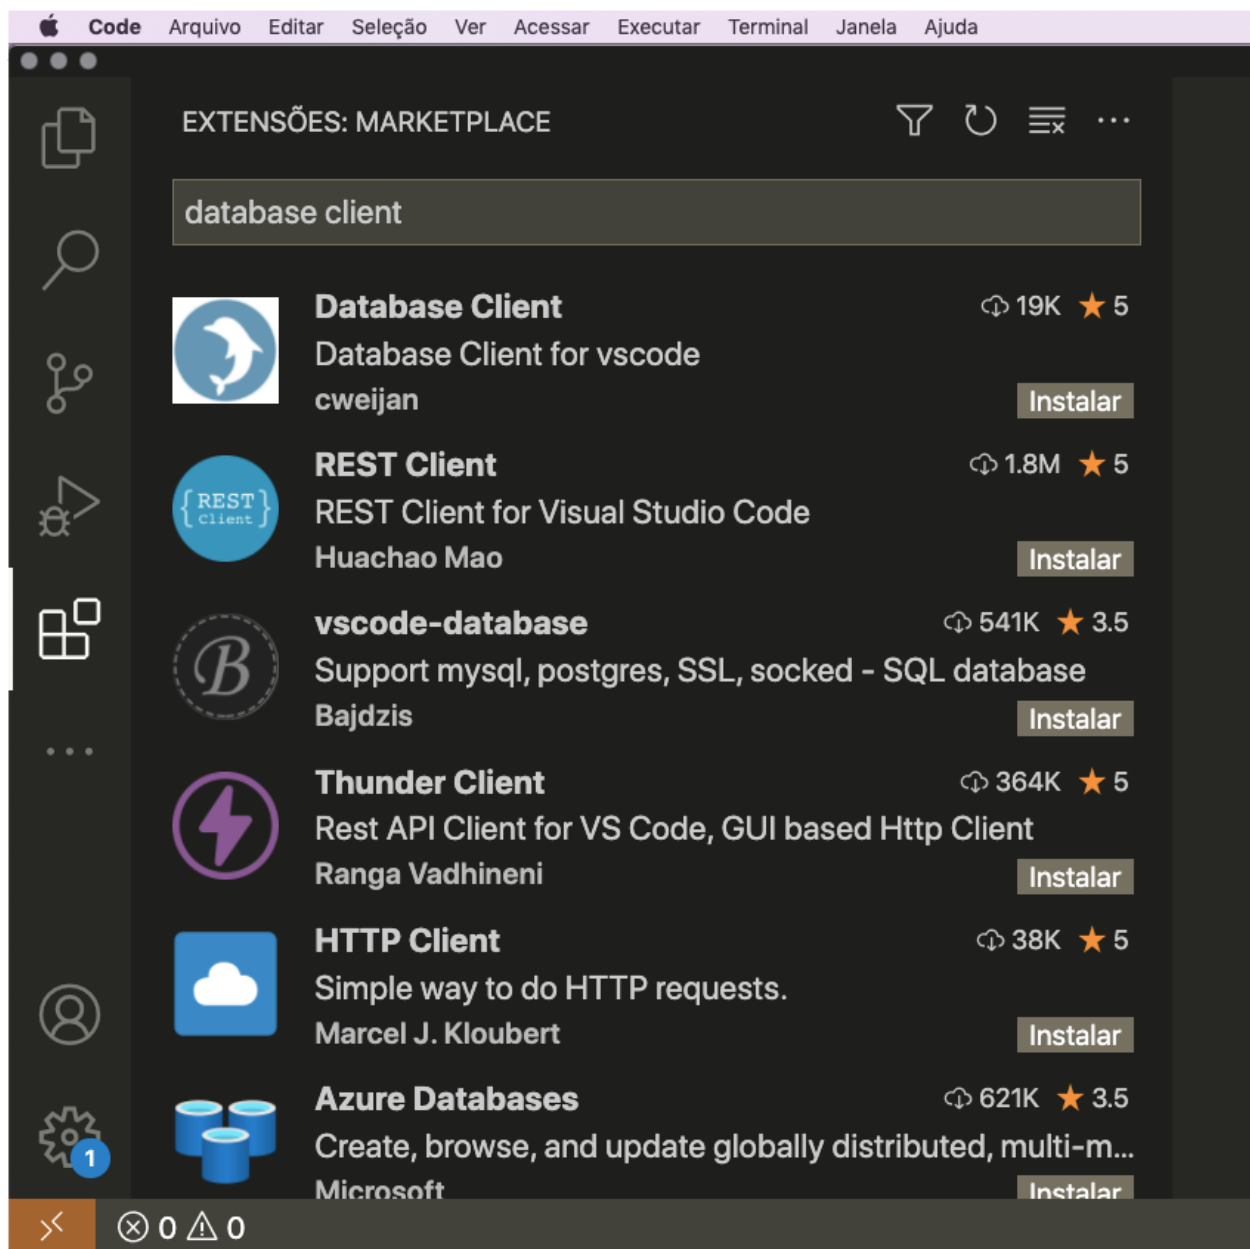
Code Arquivo Editar Seleção Ver Acessar Executar Terminal Janela Ajuda

EXTENSÕES: MARKETPLACE

database client

Database Client
19K ★ 5
Database Client for vscode
cweijan
Instalar

{REST Client}
REST Client
1.8M ★ 5
REST Client for Visual Studio Code
Huachao Mao
Instalar

B
vscode-database
541K ★ 3.5
Support mysql, postgres, SSL, socked - SQL database
Bajdzis
Instalar

Thunder Client
364K ★ 5
Rest API Client for VS Code, GUI based Http Client
Ranga Vadhineni
Instalar

HTTP Client
38K ★ 5
Simple way to do HTTP requests.
Marcel J. Kloubert
Instalar

Azure Databases
621K ★ 3.5
Create, browse, and update globally distributed, multi-m...
Microsoft
Instalar

1

⊗ 0 ⚠ 0